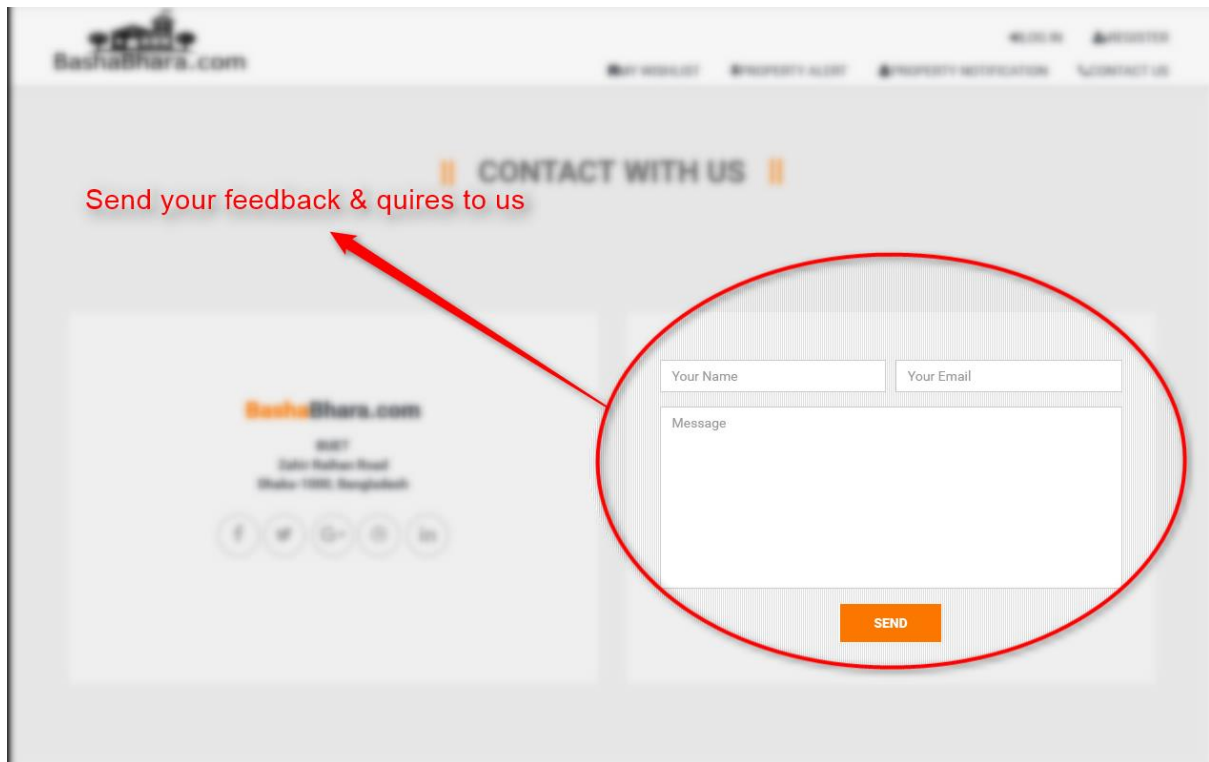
BashaBhara.com

LOG IN REGISTER

MY WISHLIST PROPERTY ALERT PROPERTY NOTIFICATION CONTACT US

|| CONTACT WITH US ||

Send your feedback & quires to us

BashaBhara.com

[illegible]
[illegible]
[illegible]

f G+ in

Your Name
Your Email
Message

SEND